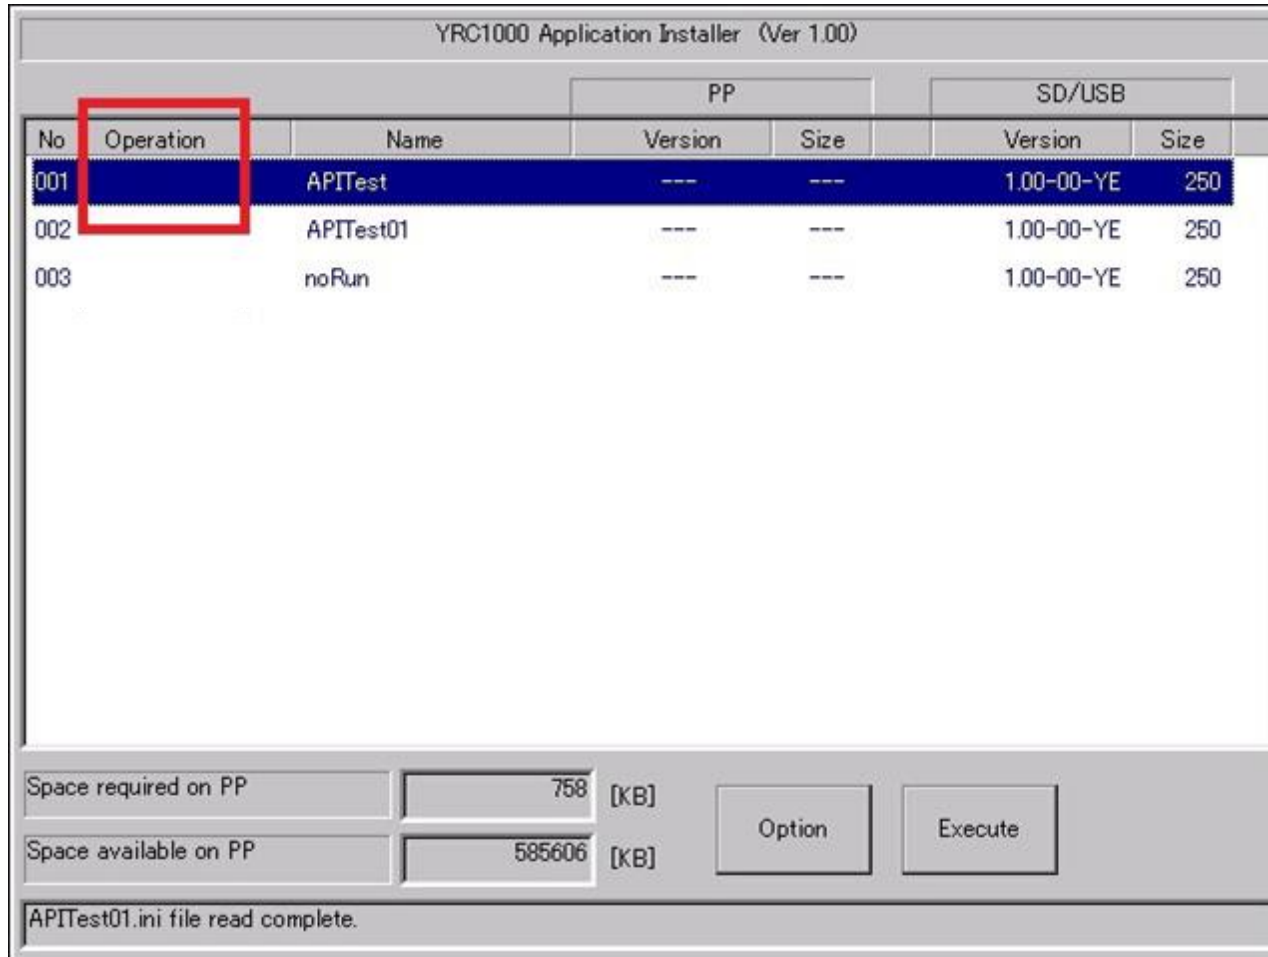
YRC1000 Application Installer (Ver 1.00)

| No | Operation | Name | PP Version | PP Size | SD/USB Version | SD/USB Size |
|---|---|---|---|---|---|---|
| 001 | | APITest | --- | --- | 1.00-00-YE | 250 |
| 002 | | APITest01 | --- | --- | 1.00-00-YE | 250 |
| 003 | | noRun | --- | --- | 1.00-00-YE | 250 |

Space required on PP 758 [KB]

Space available on PP 585606 [KB]

Option

Execute

APITest01.ini file read complete.